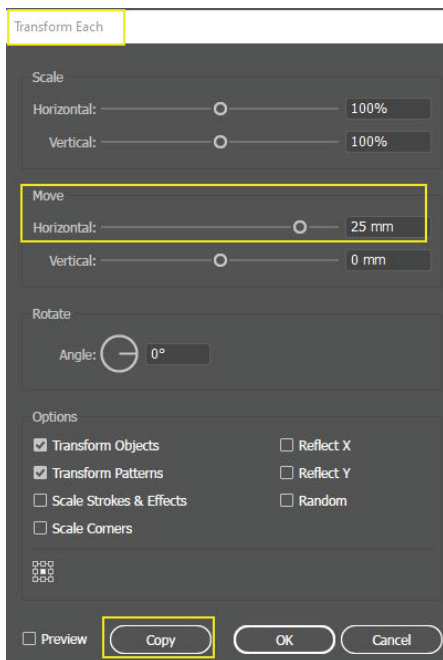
Transform Each

Scale

Horizontal: 100%

Vertical: 100%

Move

Horizontal: 25 mm

Vertical: 0 mm

Rotate

Angle: 0°

Options

☑ Transform Objects
☑ Transform Patterns
☐ Scale Strokes & Effects
☐ Scale Corners

☐ Reflect X
☐ Reflect Y
☐ Random

☐ Preview

Copy

OK

Cancel